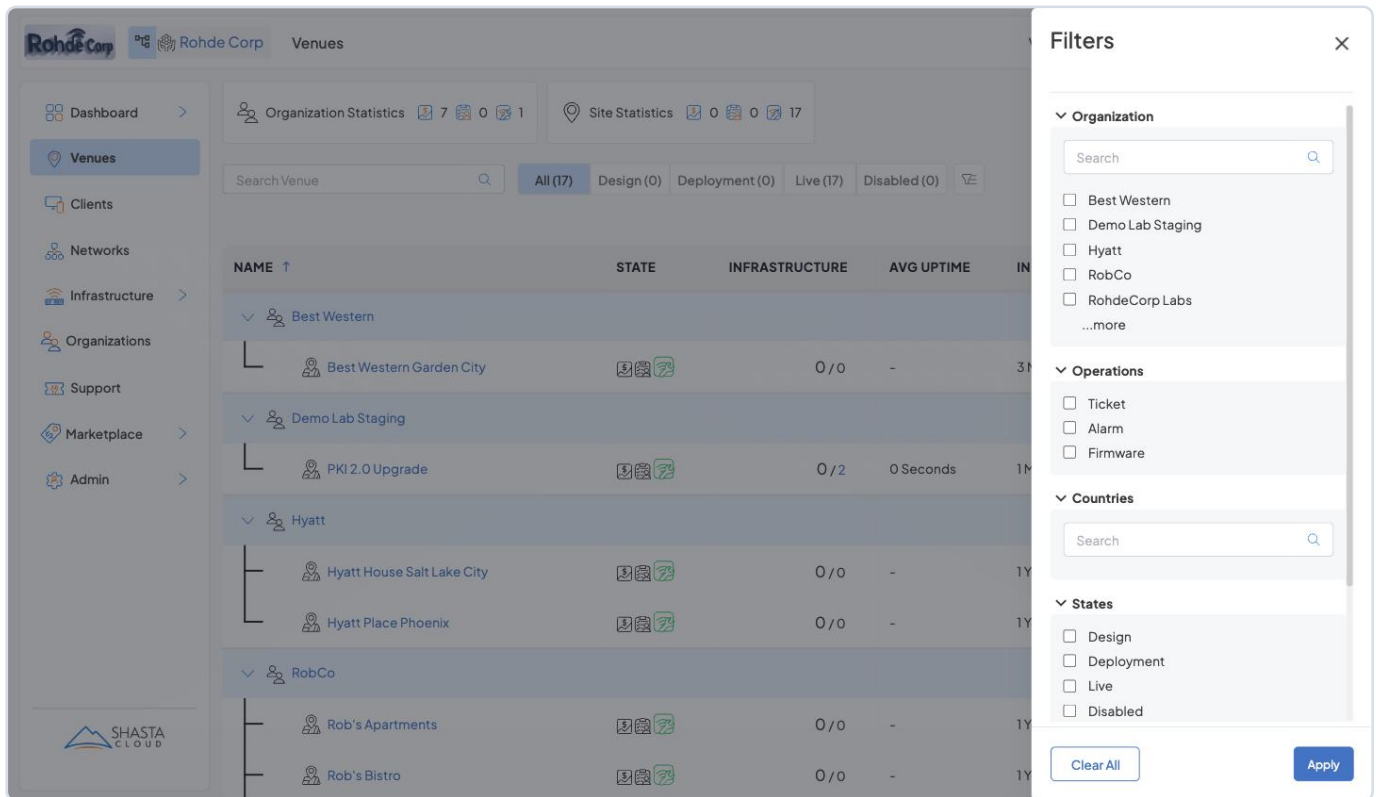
RohdeCorp Rohde Corp Venues

Dashboard
Venues
Clients
Networks
Infrastructure
Organizations
Support
Marketplace
Admin

SHASTA CLOUD

Organization Statistics 7 0 1
Site Statistics 0 0 17

Search Venue

All (17) Design (0) Deployment (0) Live (17) Disabled (0)

| NAME ↑ | STATE | INFRASTRUCTURE | AVG UPTIME | IN |
|---|---|---|---|---|
| Best Western | | | | |
| Best Western Garden City | | 0/0 | - | 3 |
| Demo Lab Staging | | | | |
| PKI 2.0 Upgrade | | 0/2 | 0 Seconds | 1M |
| Hyatt | | | | |
| Hyatt House Salt Lake City | | 0/0 | - | 1Y |
| Hyatt Place Phoenix | | 0/0 | - | 1Y |
| RobCo | | | | |
| Rob's Apartments | | 0/0 | - | 1Y |
| Rob's Bistro | | 0/0 | - | 1Y |

Filters

Organization
Search
Best Western
Demo Lab Staging
Hyatt
RobCo
RohdeCorp Labs
...more

Operations
Ticket
Alarm
Firmware

Countries
Search

States
Design
Deployment
Live
Disabled

Clear All
Apply